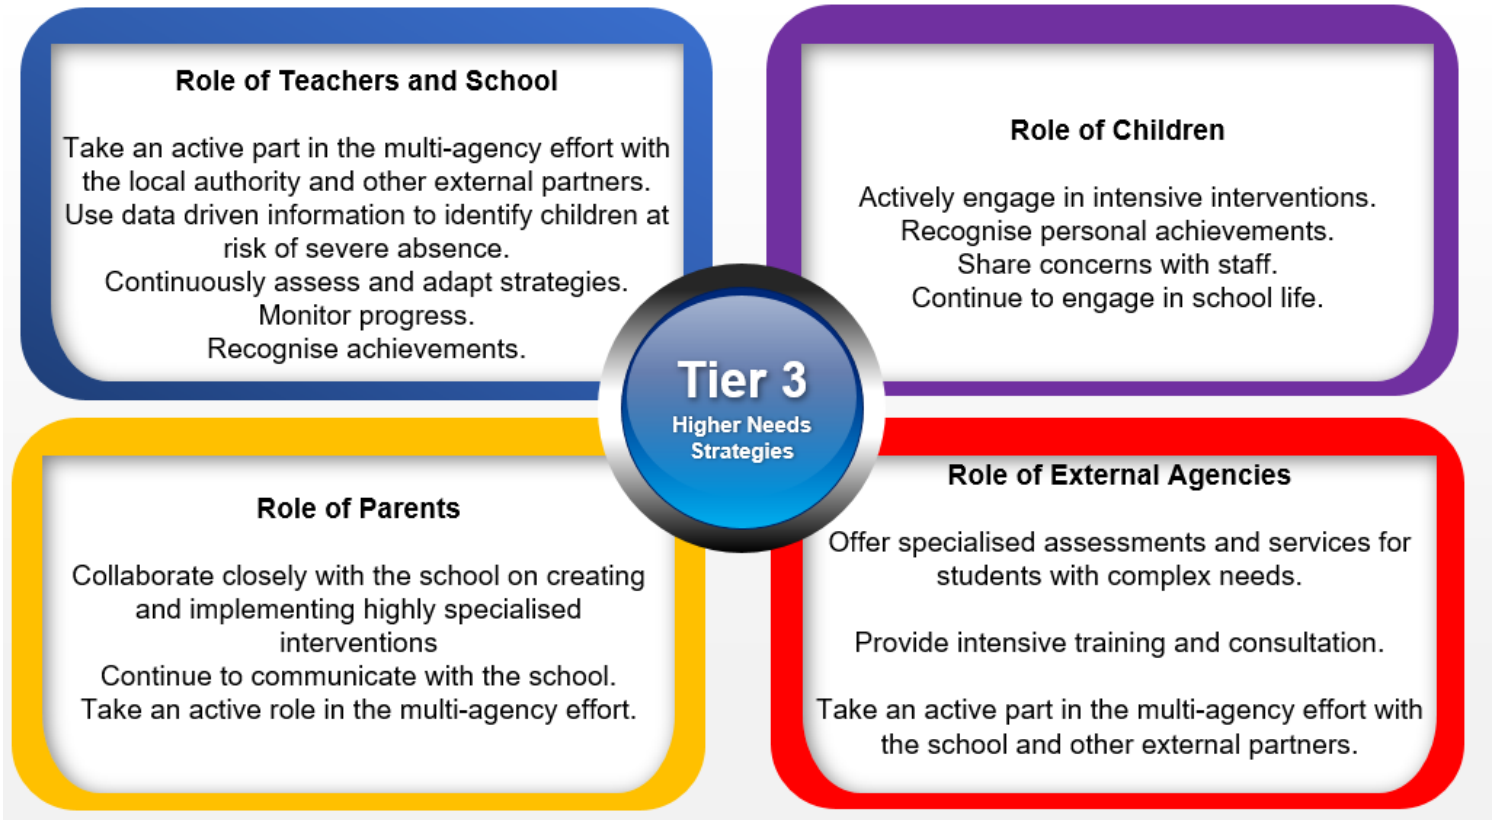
Role of Teachers and School

Take an active part in the multi-agency effort with the local authority and other external partners.
Use data driven information to identify children at risk of severe absence.
Continuously assess and adapt strategies.
Monitor progress.
Recognise achievements.

Role of Children

Actively engage in intensive interventions.
Recognise personal achievements.
Share concerns with staff.
Continue to engage in school life.

Tier 3
Higher Needs Strategies

Role of Parents

Collaborate closely with the school on creating and implementing highly specialised interventions
Continue to communicate with the school.
Take an active role in the multi-agency effort.

Role of External Agencies

Offer specialised assessments and services for students with complex needs.

Provide intensive training and consultation.

Take an active part in the multi-agency effort with the school and other external partners.